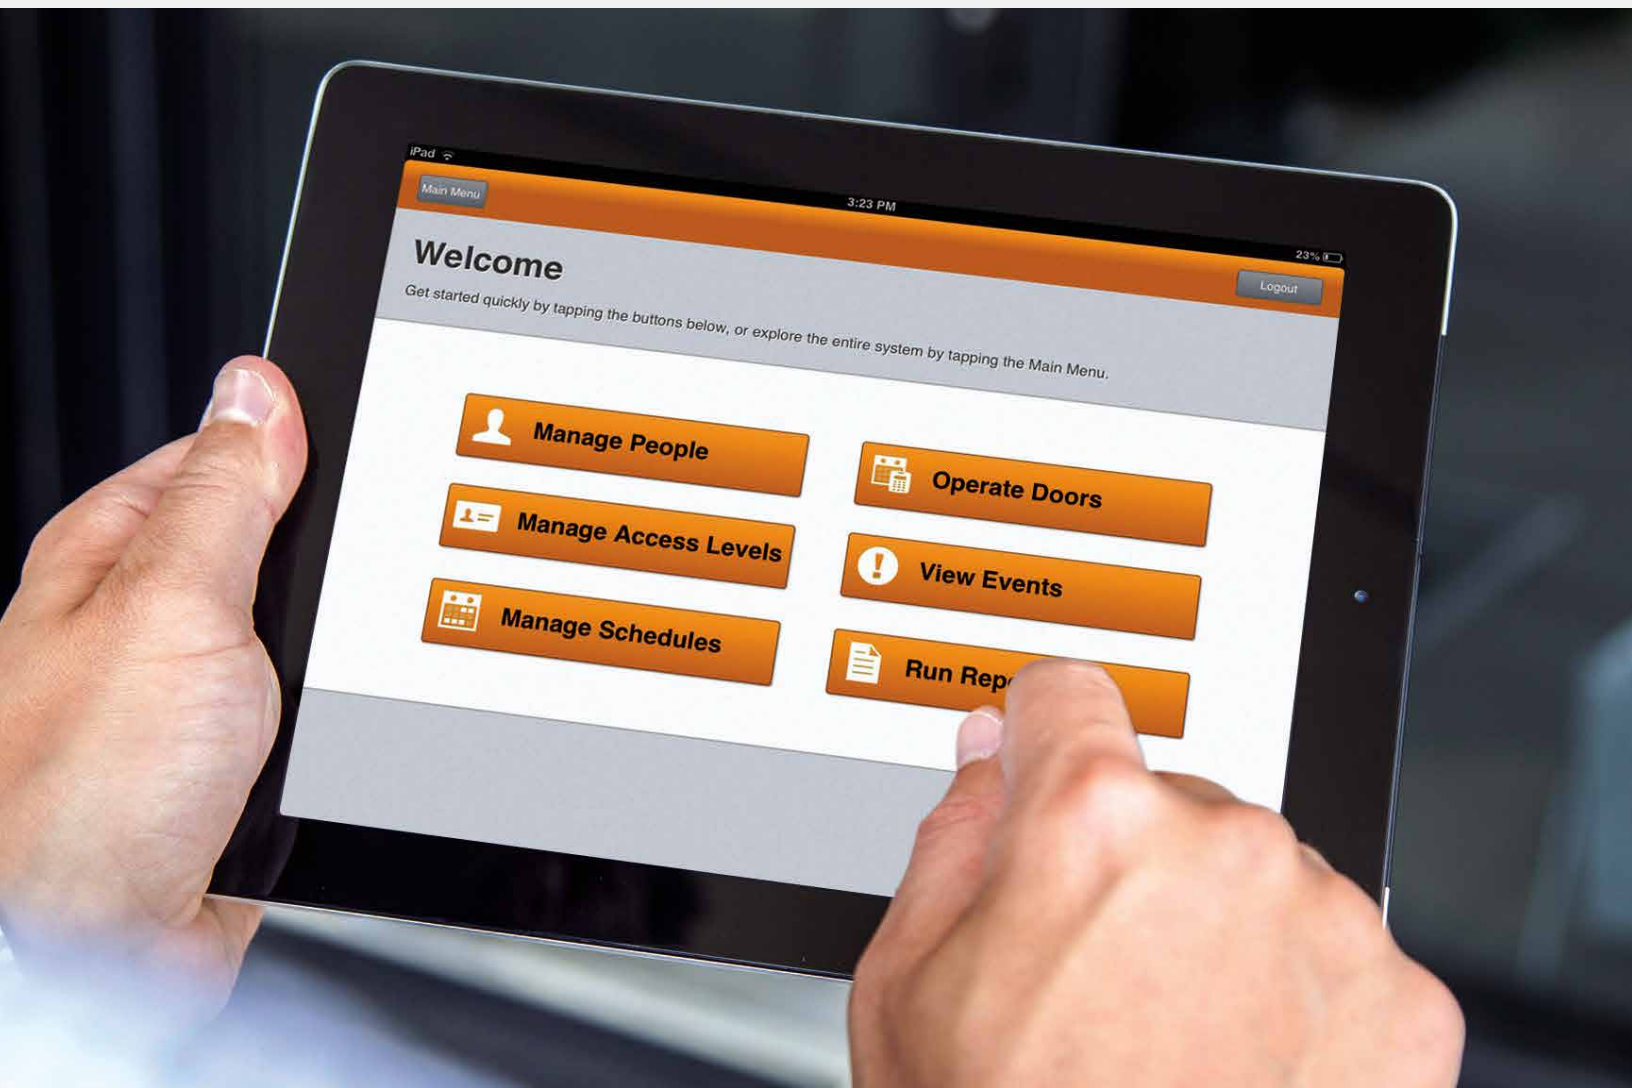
iPad
3:23 PM
23%
Main Menu
Logout
Welcome
Get started quickly by tapping the buttons below, or explore the entire system by tapping the Main Menu.
Manage People
Operate Doors
Manage Access Levels
View Events
Manage Schedules
Run Rep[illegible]